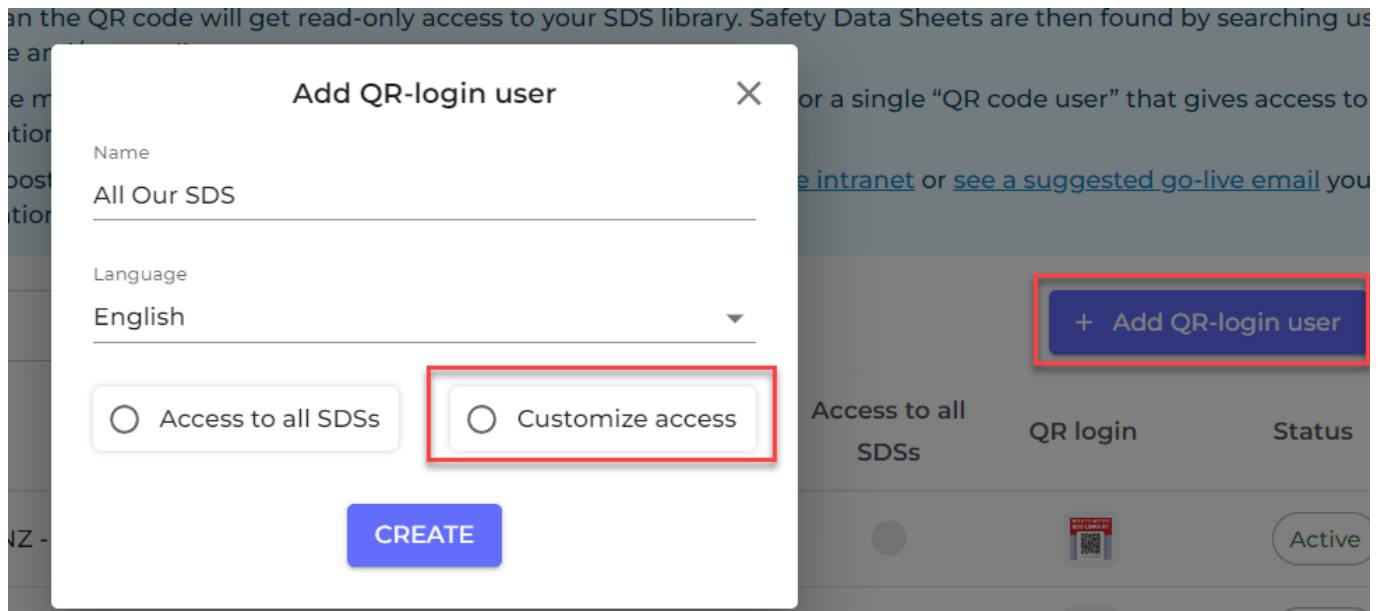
an the QR code will get read-only access to your SDS library. Safety Data Sheets are then found by searching us

e m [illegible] or a single "QR code user" that gives access to

tion

post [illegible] e intranet or see a suggested go-live email you

tion

Add QR-login user

Name

All Our SDS

Language

English

Access to all SDSs

Customize access

CREATE

+ Add QR-login user

Access to all SDSs

QR login

Status

NZ -

Active